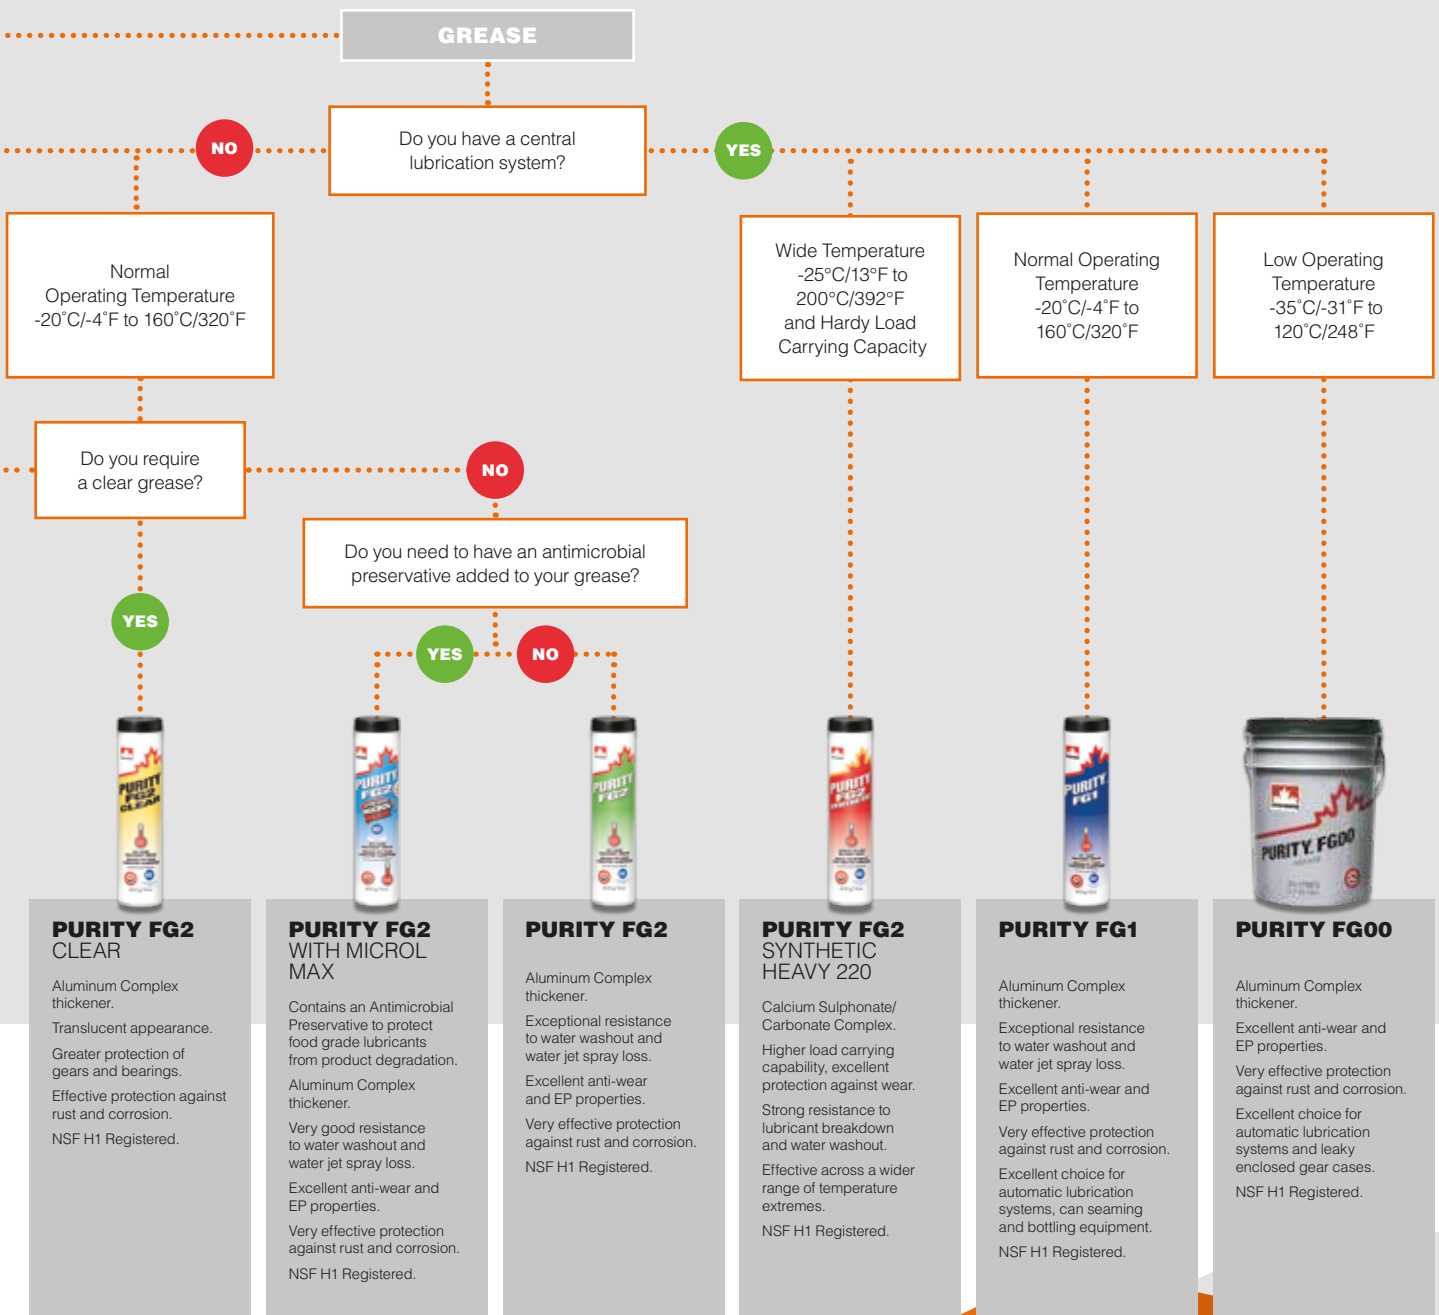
GREASE

Do you have a central lubrication system?

NO

YES

Normal Operating Temperature -20˚C/-4˚F to 160˚C/320˚F

Wide Temperature -25°C/13°F to 200°C/392°F and Hardy Load Carrying Capacity

Normal Operating Temperature -20˚C/-4˚F to 160˚C/320˚F

Low Operating Temperature -35˚C/-31˚F to 120˚C/248˚F

Do you require a clear grease?

NO

Do you need to have an antimicrobial preservative added to your grease?

YES

YES

NO

PURITY FG2 CLEAR

Aluminum Complex thickener.

Translucent appearance.

Greater protection of gears and bearings.

Effective protection against rust and corrosion.

NSF H1 Registered.

PURITY FG2 WITH MICROL MAX

Contains an Antimicrobial Preservative to protect food grade lubricants from product degradation.

Aluminum Complex thickener.

Very good resistance to water washout and water jet spray loss.

Excellent anti-wear and EP properties.

Very effective protection against rust and corrosion.

NSF H1 Registered.

PURITY FG2

Aluminum Complex thickener.

Exceptional resistance to water washout and water jet spray loss.

Excellent anti-wear and EP properties.

Very effective protection against rust and corrosion.

NSF H1 Registered.

PURITY FG2 SYNTHETIC HEAVY 220

Calcium Sulphonate/ Carbonate Complex.

Higher load carrying capability, excellent protection against wear.

Strong resistance to lubricant breakdown and water washout.

Effective across a wider range of temperature extremes.

NSF H1 Registered.

PURITY FG1

Aluminum Complex thickener.

Exceptional resistance to water washout and water jet spray loss.

Excellent anti-wear and EP properties.

Very effective protection against rust and corrosion.

Excellent choice for automatic lubrication systems, can seaming and bottling equipment.

NSF H1 Registered.

PURITY FG00

Aluminum Complex thickener.

Excellent anti-wear and EP properties.

Very effective protection against rust and corrosion.

Excellent choice for automatic lubrication systems and leaky enclosed gear cases.

NSF H1 Registered.